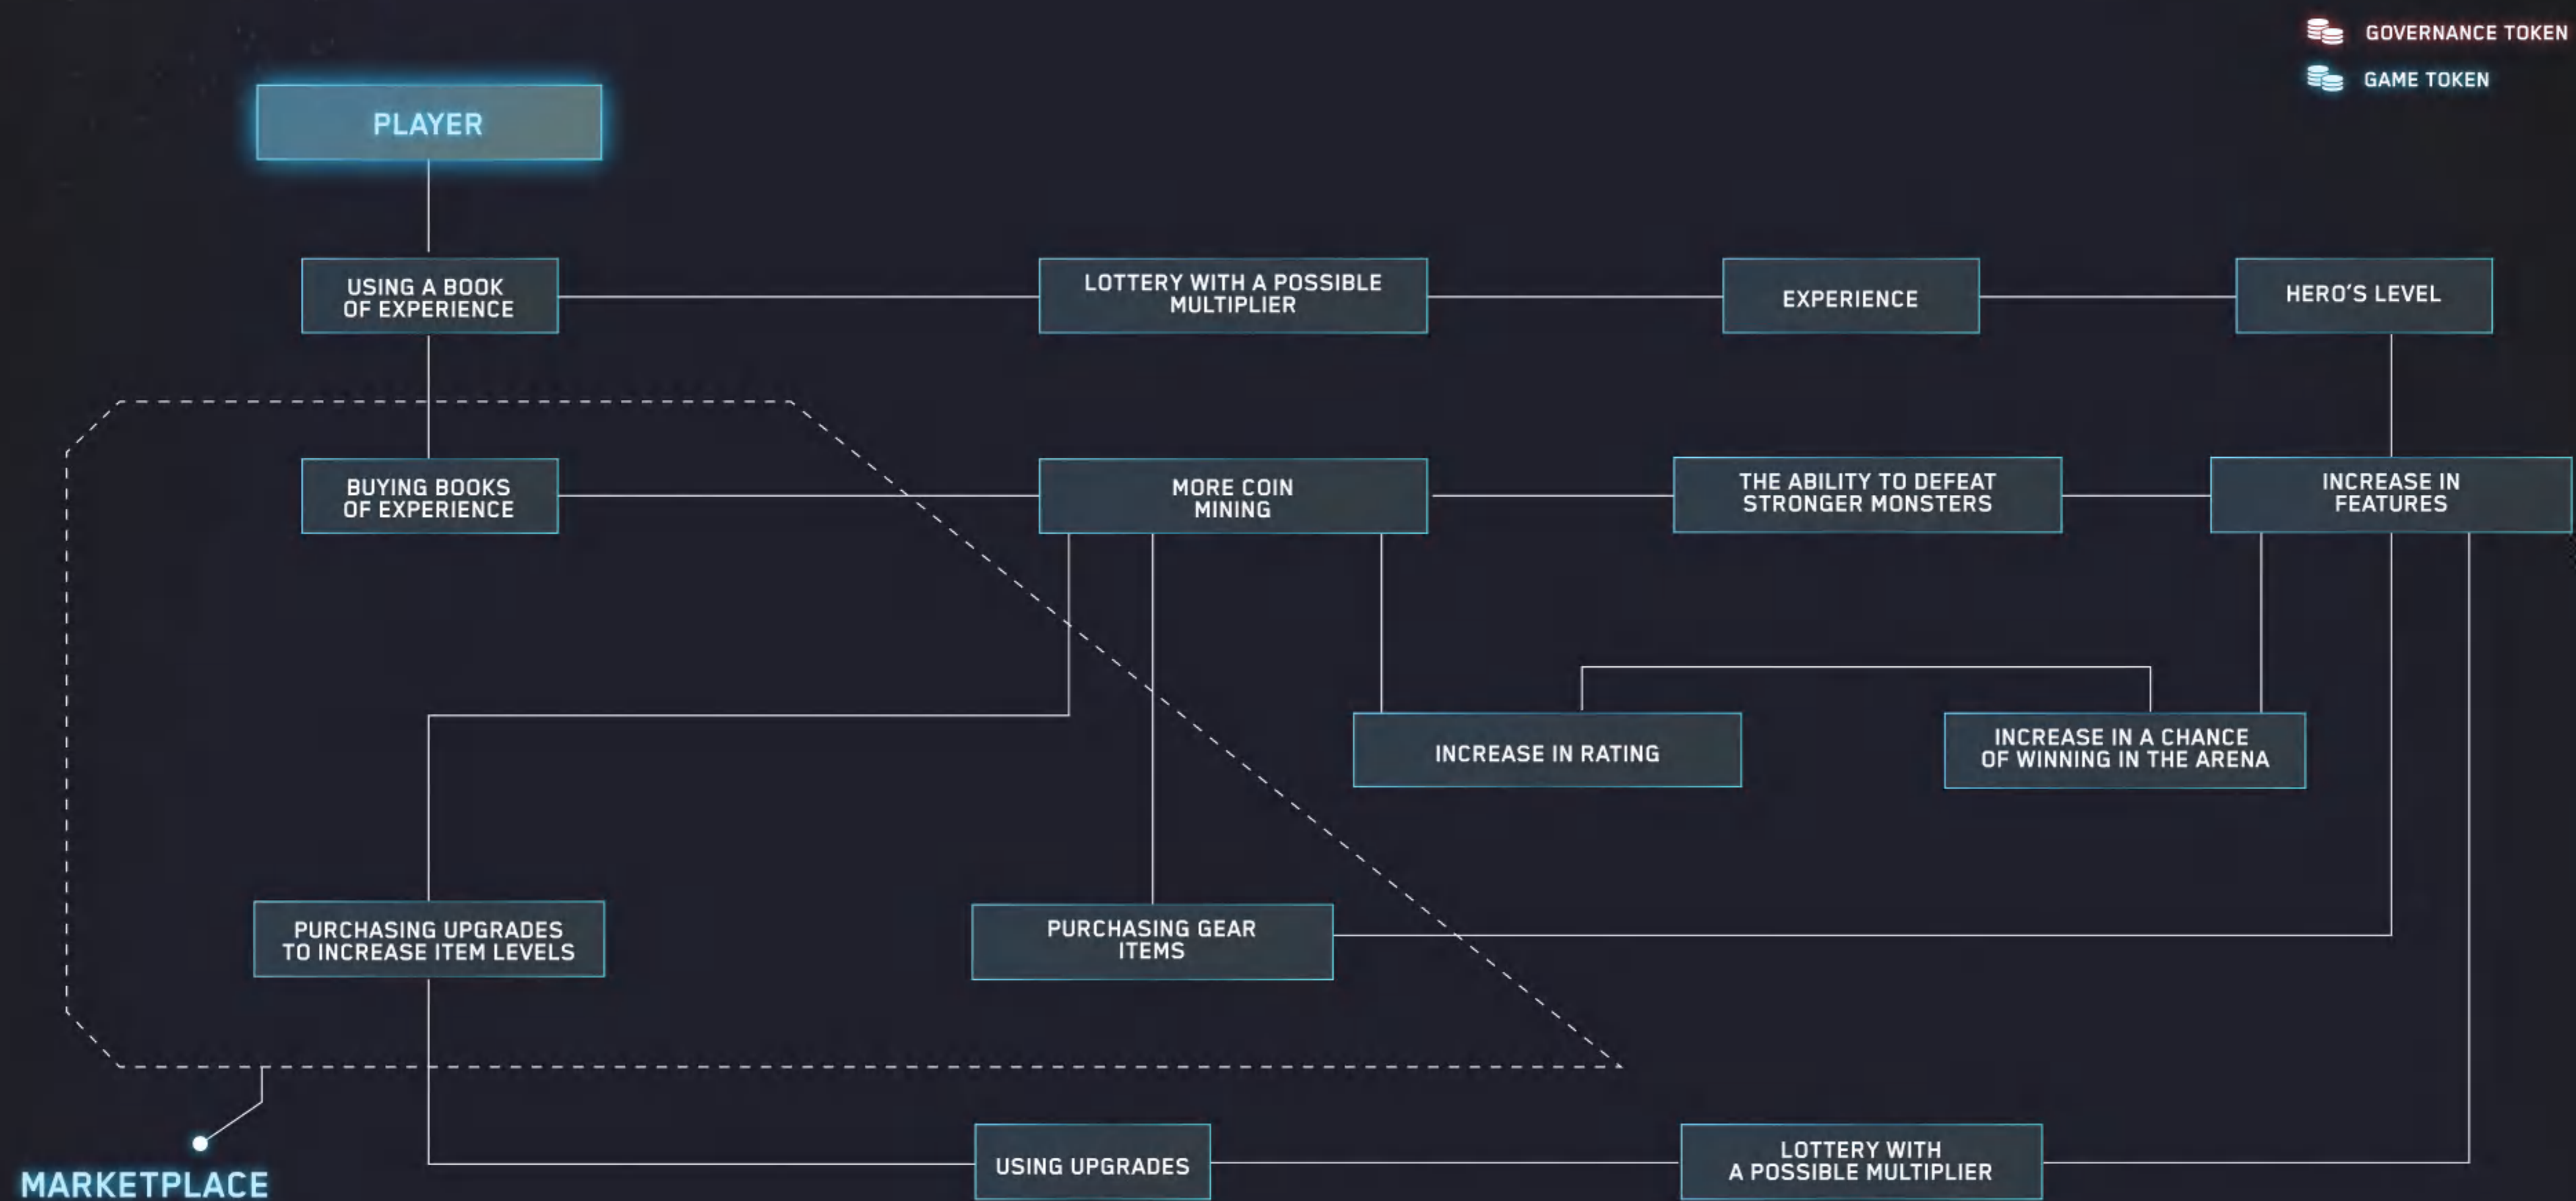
GOVERNANCE TOKEN

GAME TOKEN

PLAYER

USING A BOOK OF EXPERIENCE

LOTTERY WITH A POSSIBLE MULTIPLIER

EXPERIENCE

HERO'S LEVEL

BUYING BOOKS OF EXPERIENCE

MORE COIN MINING

THE ABILITY TO DEFEAT STRONGER MONSTERS

INCREASE IN FEATURES

INCREASE IN RATING

INCREASE IN A CHANCE OF WINNING IN THE ARENA

PURCHASING UPGRADES TO INCREASE ITEM LEVELS

PURCHASING GEAR ITEMS

MARKETPLACE

USING UPGRADES

LOTTERY WITH A POSSIBLE MULTIPLIER